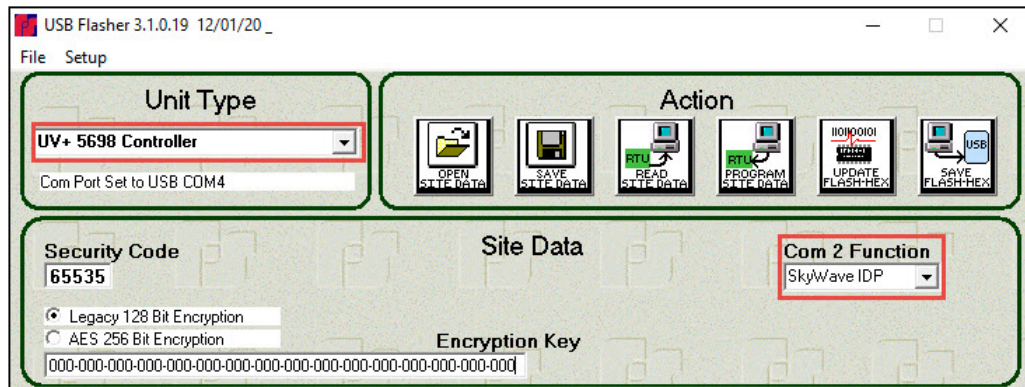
USB Flasher 3.1.0.19 12/01/20 _

File Setup

Unit Type

UV+ 5698 Controller

Com Port Set to USB COM4

Action

OPEN SITE DATA

SAVE SITE DATA

RTU READ SITE DATA

RTU PROGRAM SITE DATA

UPDATE FLASH-HEX

USB SAVE FLASH-HEX

Security Code

65535

Site Data

Com 2 Function

SkyWave IDP

Legacy 128 Bit Encryption

AES 256 Bit Encryption

Encryption Key

000-000-000-000-000-000-000-000-000-000-000-000-000-000-000-000